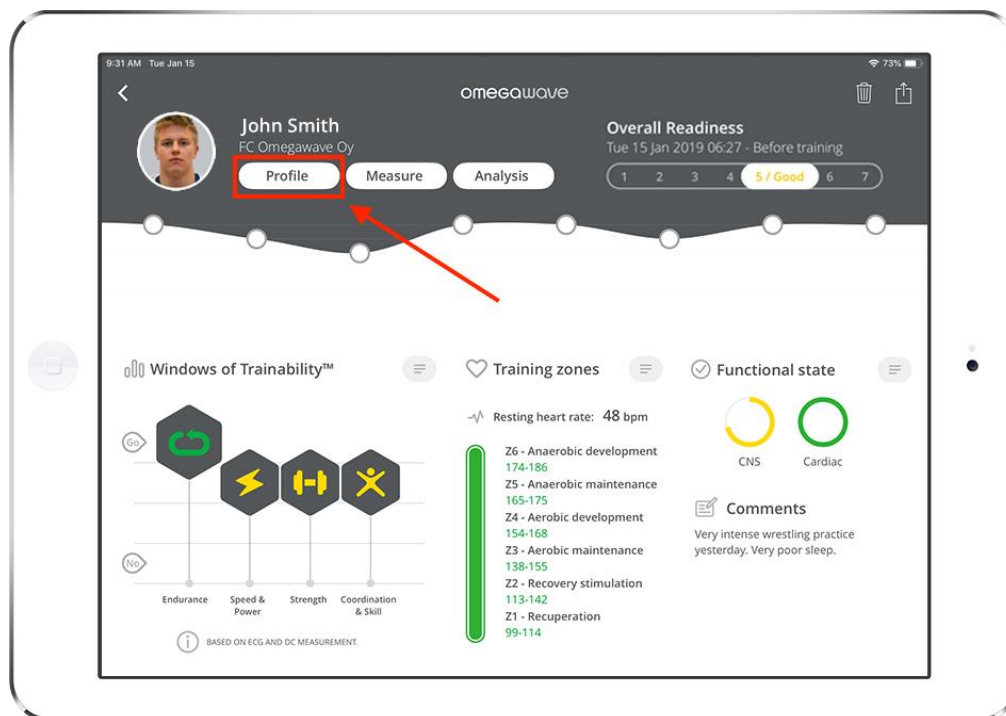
9:31 AM Tue Jan 15

73%

omegawave

John Smith
FC Omegawave Oy

Profile
Measure
Analysis

Overall Readiness
Tue 15 Jan 2019 06:27 - Before training

1 2 3 4 5 / Good 6 7

Windows of Trainability™

Go
No

Endurance
Speed & Power
Strength
Coordination & Skill

BASED ON ECG AND DC MEASUREMENT.

Training zones

Resting heart rate: 48 bpm

Z6 - Anaerobic development
174-186
Z5 - Anaerobic maintenance
165-175
Z4 - Aerobic development
154-168
Z3 - Aerobic maintenance
138-155
Z2 - Recovery stimulation
113-142
Z1 - Recuperation
99-114

Functional state

CNS
Cardiac

Comments

Very intense wrestling practice yesterday. Very poor sleep.